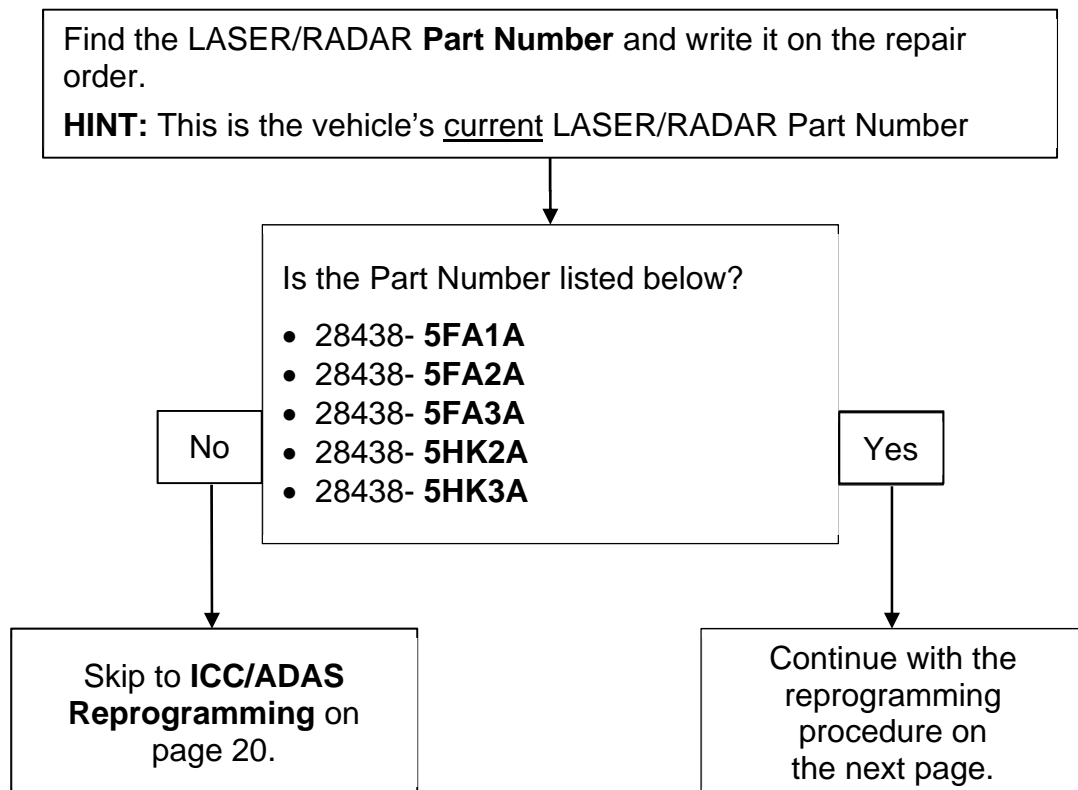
Find the LASER/RADAR **Part Number** and write it on the repair order.

**HINT:** This is the vehicle's current LASER/RADAR Part Number

Is the Part Number listed below?

- 28438- **5FA1A**
- 28438- **5FA2A**
- 28438- **5FA3A**
- 28438- **5HK2A**
- 28438- **5HK3A**

No

Yes

Skip to **ICC/ADAS Reprogramming** on page 20.

Continue with the reprogramming procedure on the next page.